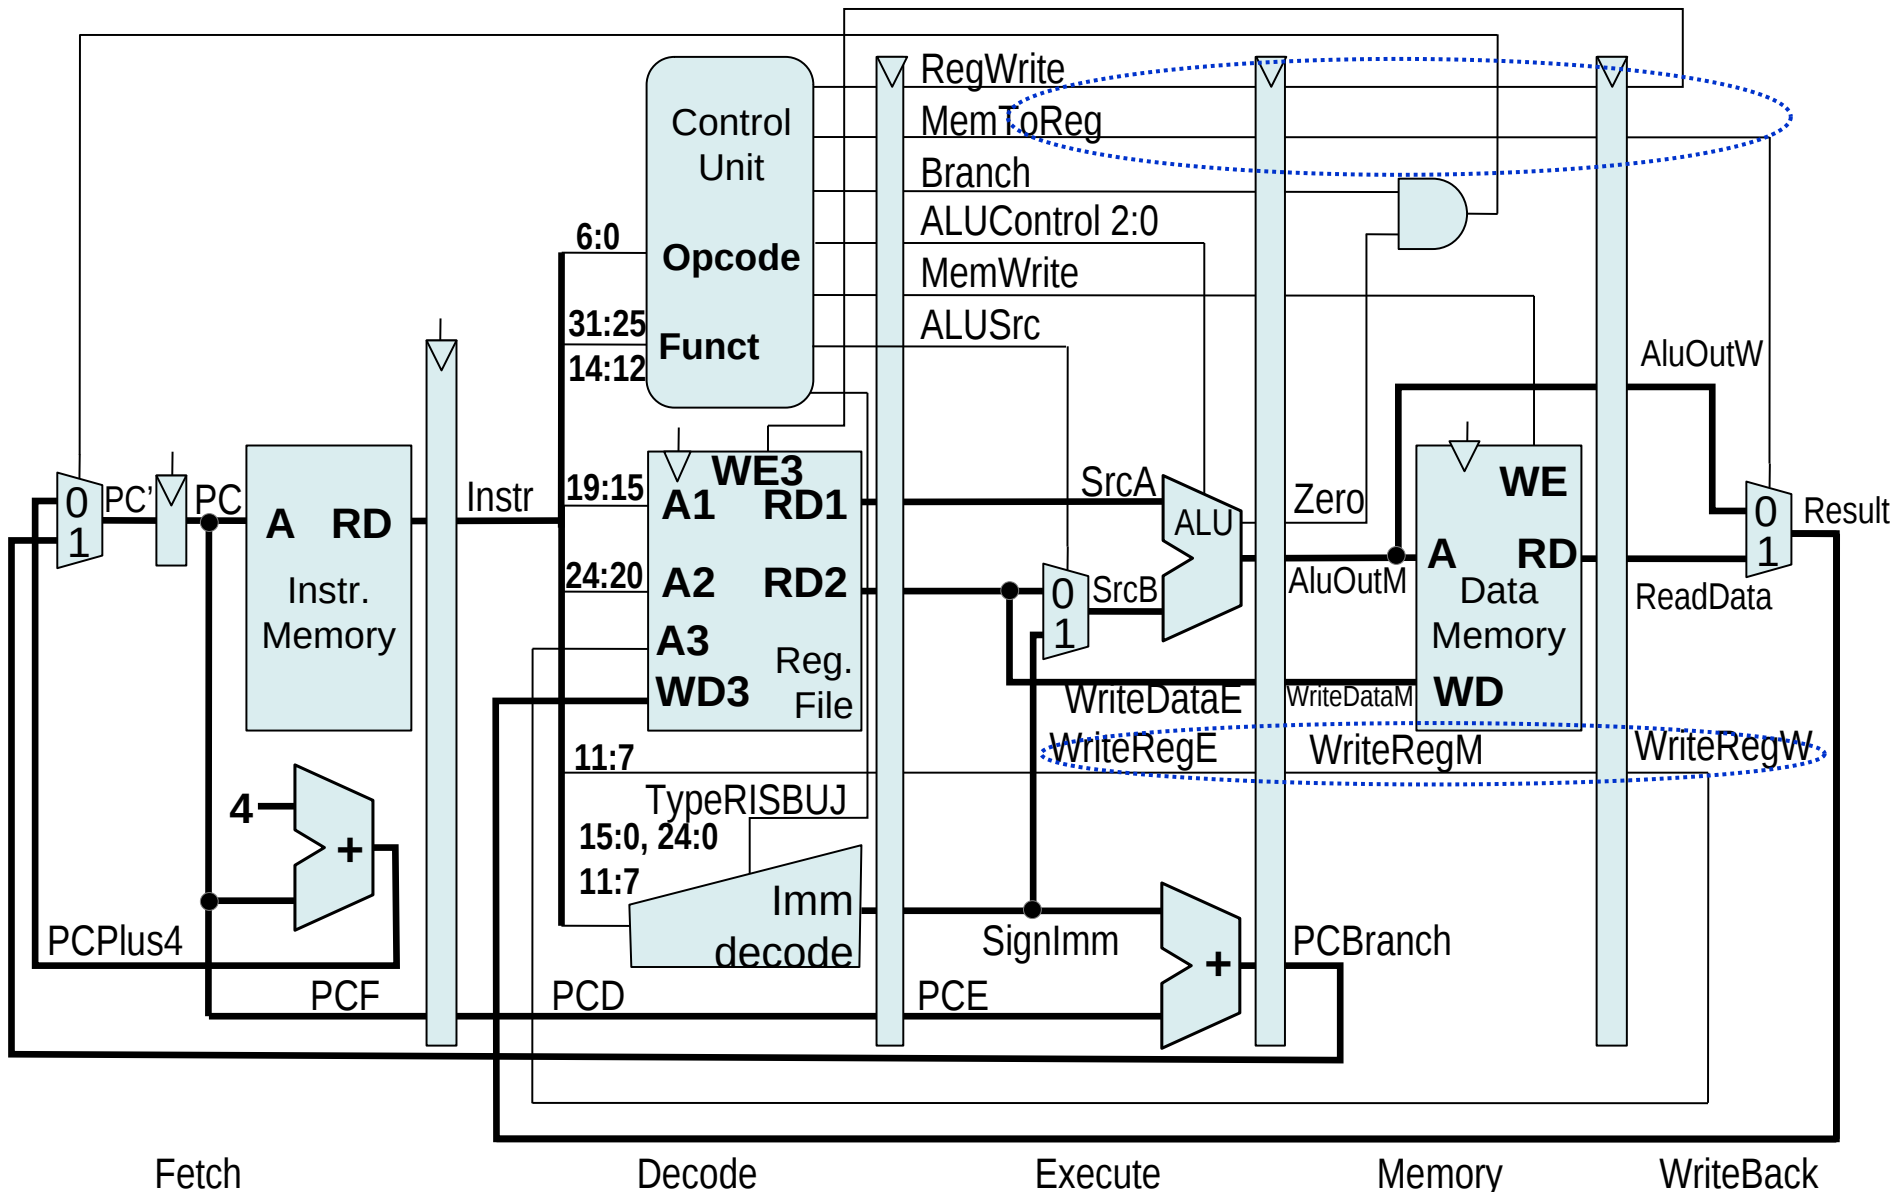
RegWrite
MemToReg
Branch
ALUControl 2:0
MemWrite
ALUSrc

Control Unit
Opcode
Funct

6:0
31:25
14:12
19:15
24:20
11:7

WE3
A1 RD1
A2 RD2
A3
WD3
Reg. File

SrcA
ALU
Zero
SrcB
0
1

WE
A RD
Data Memory
WD

AluOutW
0
1
Result
AluOutM
ReadData
WriteDataE
WriteDataM
WriteRegE
WriteRegM
WriteRegW

0
1
PC'
PC
A RD
Instr. Memory
Instr

4
+
PCPlus4
PCF
PCD
PCE

TypeRISBUJ
15:0, 24:0
11:7
Imm decode
SignImm
+
PCBranch

Fetch
Decode
Execute
Memory
WriteBack